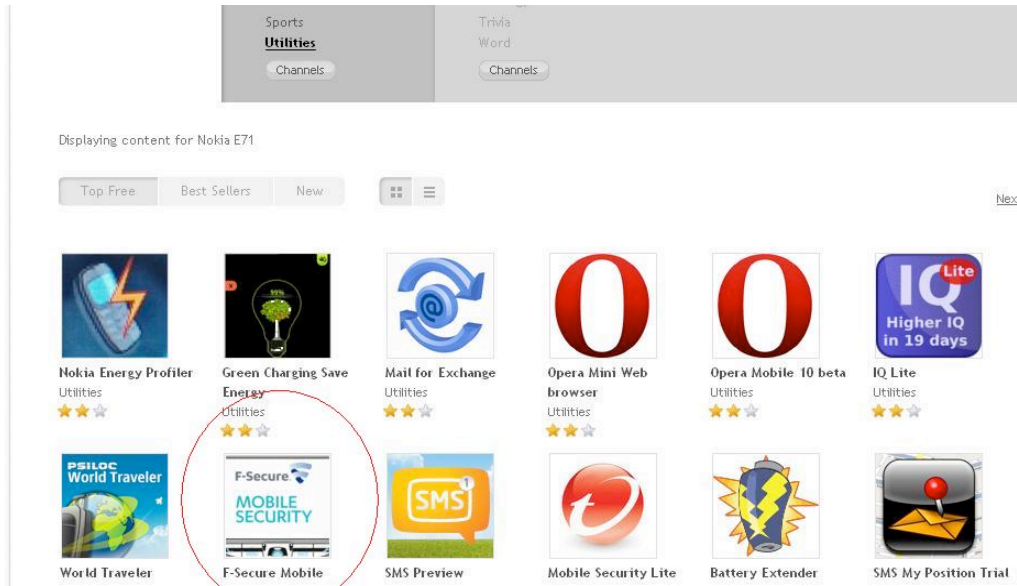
Sports
Utilities
Channels

Trivia
Word
Channels

Displaying content for Nokia E71

Top Free | Best Sellers | New

Nex

Nokia Energy Profiler
Utilities

99%
Green Charging Save Energy
Utilities

Mail for Exchange
Utilities

Opera Mini Web browser
Utilities

Opera Mobile 10 beta
Utilities

IQ Lite
Higher IQ in 19 days
IQ Lite
Utilities

PSILOC World Traveler
World Traveler

F-Secure
MOBILE SECURITY
F-Secure Mobile

SMS 1
SMS Preview

Mobile Security Lite

Battery Extender

SMS My Position Trial